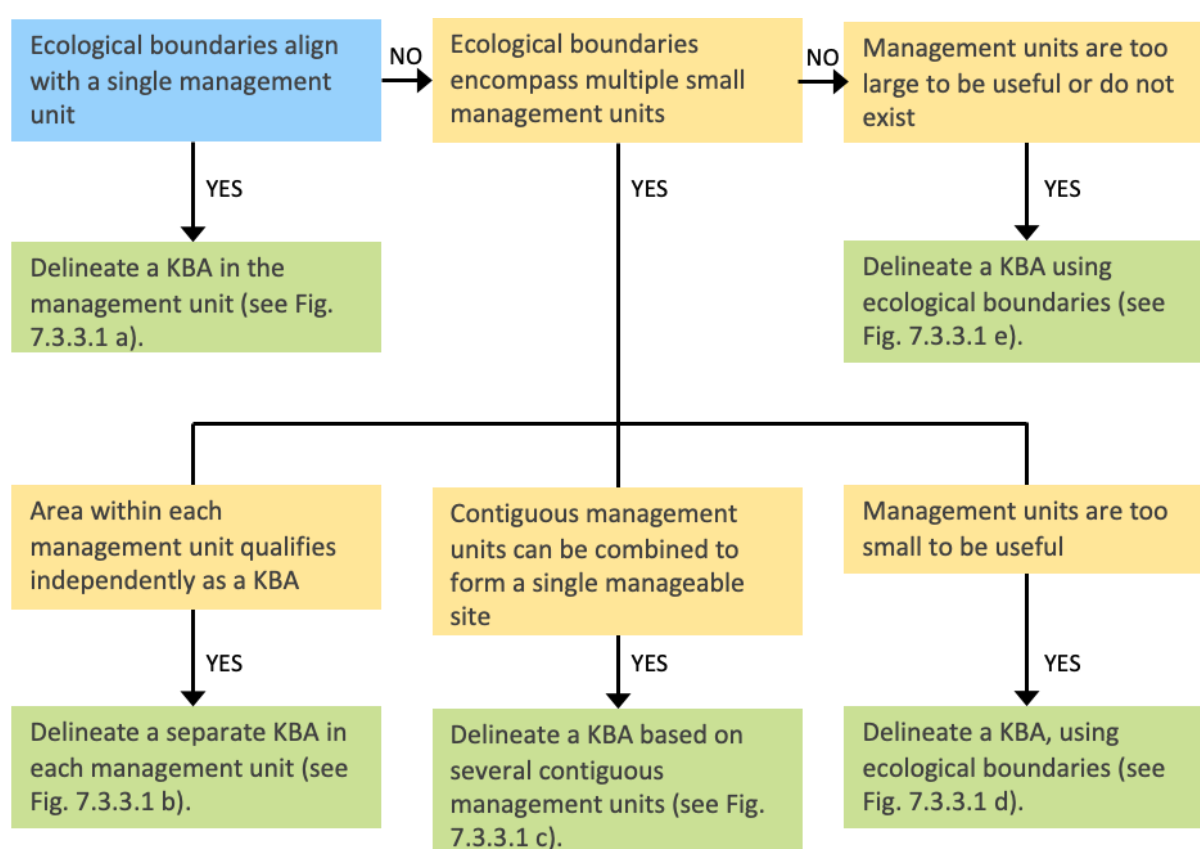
Ecological boundaries align with a single management unit

NO

Ecological boundaries encompass multiple small management units

NO

Management units are too large to be useful or do not exist

YES

YES

YES

Delineate a KBA in the management unit (see Fig. 7.3.3.1 a).

Delineate a KBA using ecological boundaries (see Fig. 7.3.3.1 e).

Area within each management unit qualifies independently as a KBA

Contiguous management units can be combined to form a single manageable site

Management units are too small to be useful

YES

YES

YES

Delineate a separate KBA in each management unit (see Fig. 7.3.3.1 b).

Delineate a KBA based on several contiguous management units (see Fig. 7.3.3.1 c).

Delineate a KBA, using ecological boundaries (see Fig. 7.3.3.1 d).